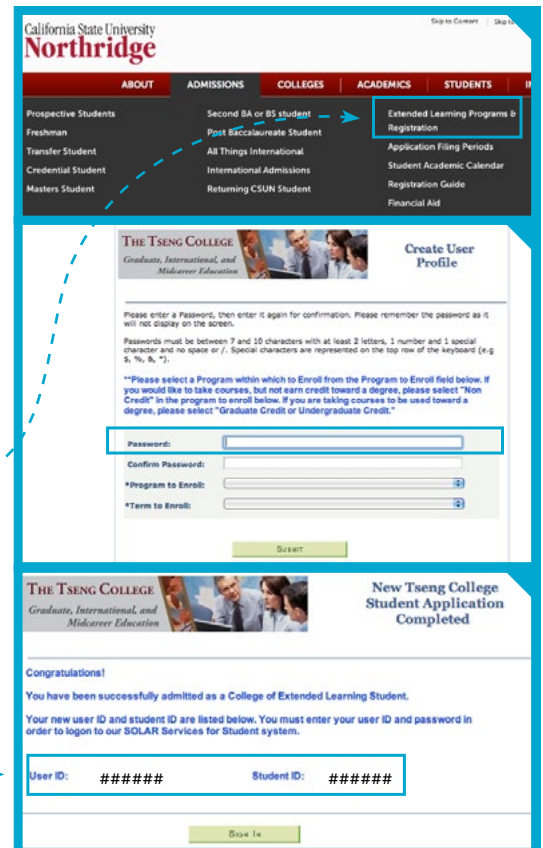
California State University
Northridge

Skip to Content | Skip to

ABOUT | ADMISSIONS | COLLEGES | ACADEMICS | STUDENTS

Prospective Students
Freshman
Transfer Student
Credential Student
Masters Student

Second BA or BS student
Post Baccalaureate Student
All Things International
International Admissions
Returning CSUN Student

Extended Learning Programs & Registration
Application Filing Periods
Student Academic Calendar
Registration Guide
Financial Aid

THE TSENG COLLEGE
Graduate, International, and Midcareer Education

Create User Profile

Please enter a Password, then enter it again for confirmation. Please remember the password as it will not display on the screen.

Passwords must be between 7 and 10 characters with at least 2 letters, 1 number and 1 special character and no space or /. Special characters are represented on the top row of the keyboard (e.g $, %, &, *).

**Please select a Program within which to Enroll from the Program to Enroll field below. If you would like to take courses, but not earn credit toward a degree, please select "Non Credit" in the program to enroll below. If you are taking courses to be used toward a degree, please select "Graduate Credit or Undergraduate Credit."

Password:
Confirm Password:
*Program to Enroll:
*Term to Enroll:

SUBMIT

THE TSENG COLLEGE
Graduate, International, and Midcareer Education

New Tseng College Student Application Completed

Congratulations!

You have been successfully admitted as a College of Extended Learning Student.

Your new user ID and student ID are listed below. You must enter your user ID and password in order to logon to our SOLAR Services for Student system.

User ID: ###### Student ID: ######

SIGN IN